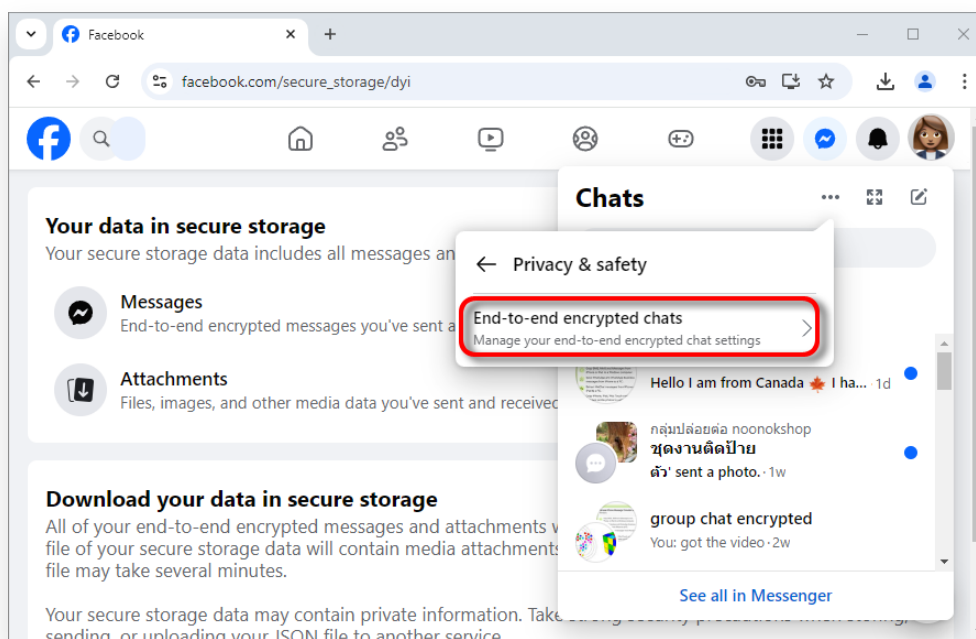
Facebook
facebook.com/secure_storage/dyi

Your data in secure storage
Your secure storage data includes all messages an

Messages
End-to-end encrypted messages you've sent a

Attachments
Files, images, and other media data you've sent and received

Download your data in secure storage
All of your end-to-end encrypted messages and attachments w
file of your secure storage data will contain media attachments
file may take several minutes.

Your secure storage data may contain private information. Take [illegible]
sending, or uploading your JSON file to another service.

Chats

Privacy & safety

End-to-end encrypted chats
Manage your end-to-end encrypted chat settings

Hello I am from Canada 🍁 I ha... · 1d

กลุ่มปล่อยต่อ noonokshop
ชุดงานติดป้าย
ตัว' sent a photo. · 1w

group chat encrypted
You: got the video · 2w

See all in Messenger